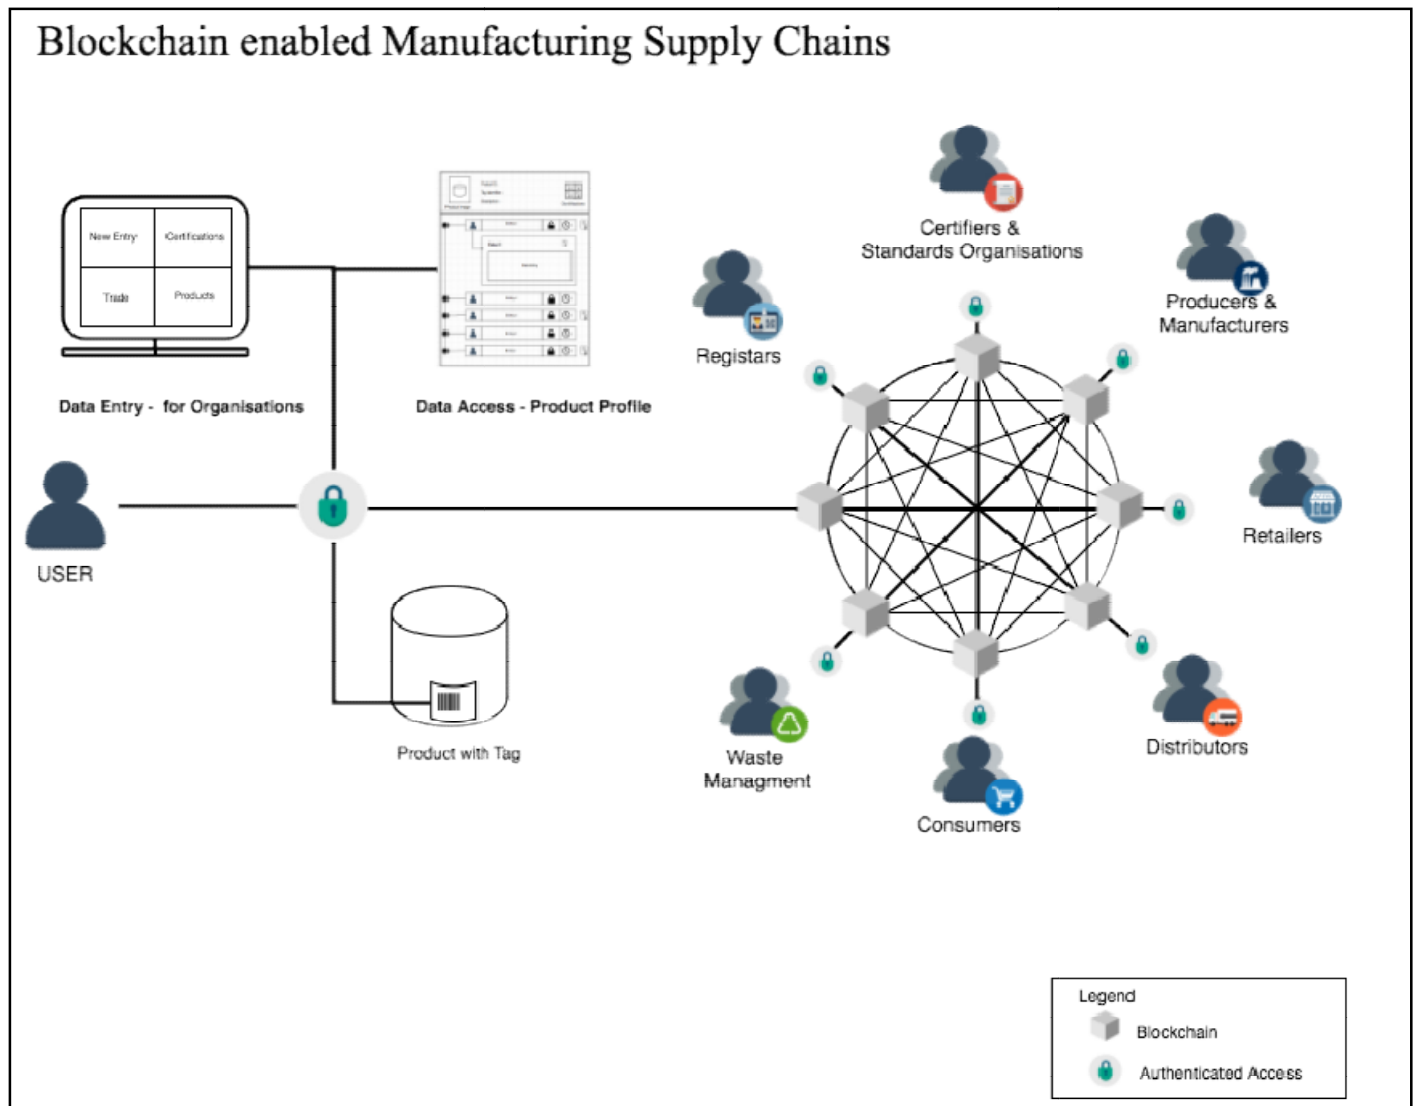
Blockchain enabled Manufacturing Supply Chains

New Entry

Certifications

Trade

Products

Data Entry - for Organisations

Data Access - Product Profile

Certifiers & Standards Organisations

Producers & Manufacturers

Registars

Retailers

USER

Product with Tag

Waste Managment

Consumers

Distributors

Legend

Blockchain

Authenticated Access